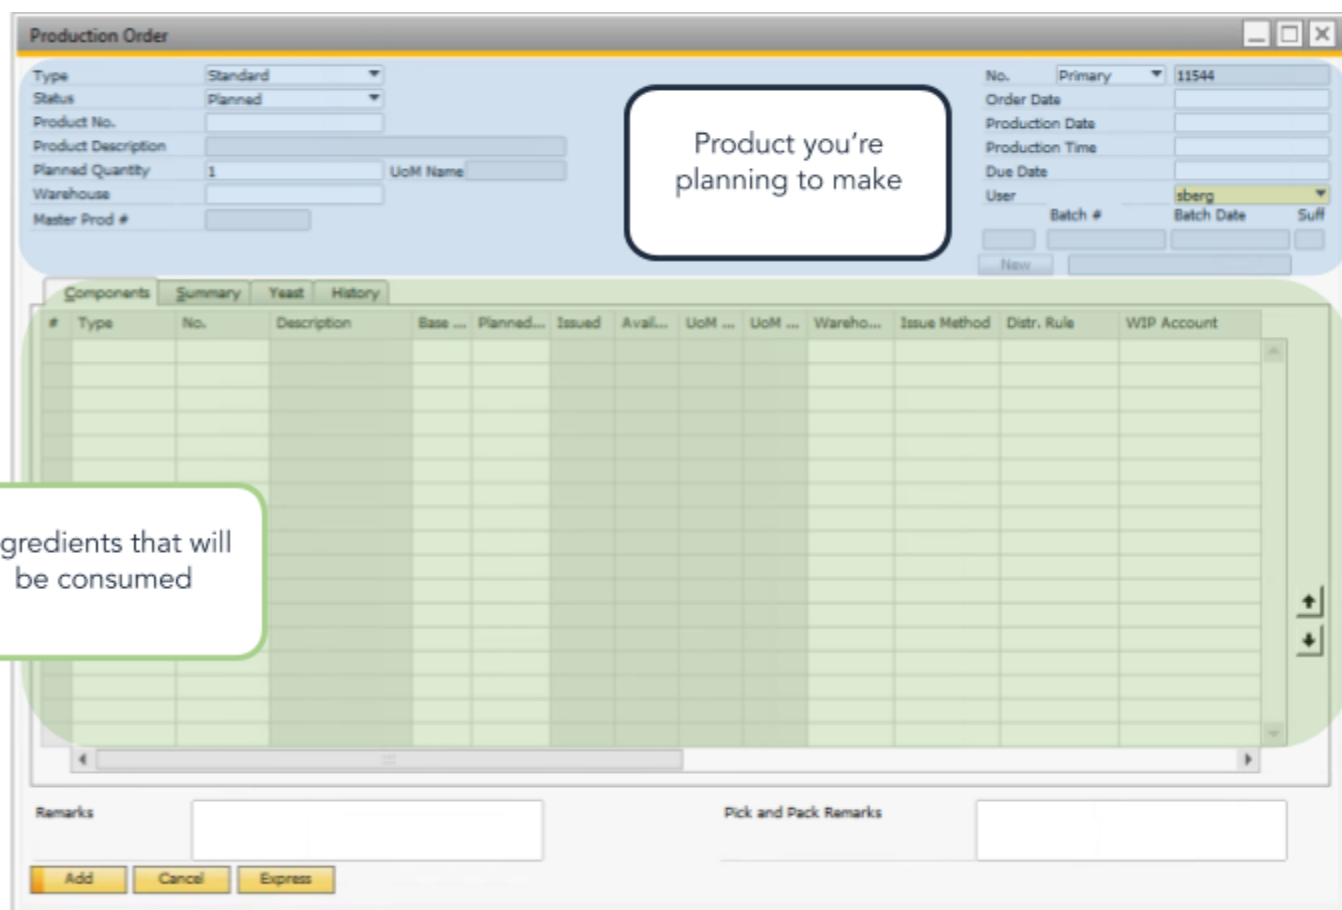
Production Order

Type Standard
Status Planned
Product No.
Product Description
Planned Quantity 1 UoM Name
Warehouse
Master Prod #

Product you're planning to make

No. Primary 11544
Order Date
Production Date
Production Time
Due Date
User sberg
Batch # Batch Date Suff
New

Components Summary Yeast History

| # | Type | No. | Description | Base ... | Planned... | Issued | Avail... | UoM ... | UoM ... | Wareho... | Issue Method | Distr. Rule | WIP Account |
|---|---|---|---|---|---|---|---|---|---|---|---|---|---|

gredients that will be consumed

Remarks
Pick and Pack Remarks

Add Cancel Express